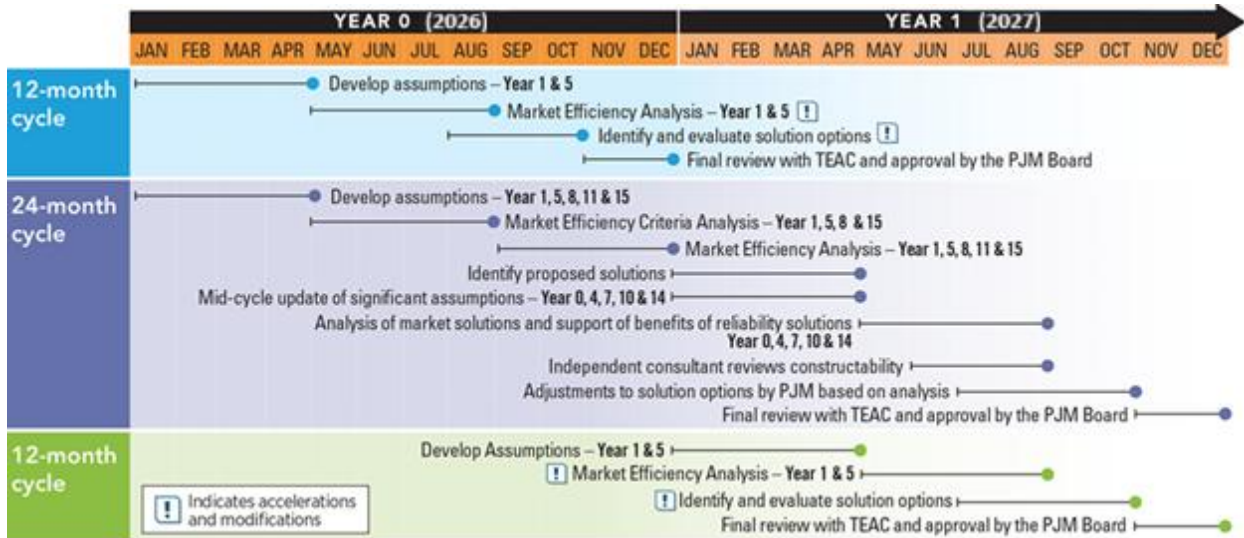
YEAR 0 (2026)

YEAR 1 (2027)

JAN FEB MAR APR MAY JUN JUL AUG SEP OCT NOV DEC JAN FEB MAR APR MAY JUN JUL AUG SEP OCT NOV DEC

12-month cycle

Develop assumptions – Year 1 & 5

Market Efficiency Analysis – Year 1 & 5 !

Identify and evaluate solution options !

Final review with TEAC and approval by the PJM Board

24-month cycle

Develop assumptions – Year 1, 5, 8, 11 & 15

Market Efficiency Criteria Analysis – Year 1, 5, 8 & 15

Market Efficiency Analysis – Year 1, 5, 8, 11 & 15

Identify proposed solutions

Mid-cycle update of significant assumptions – Year 0, 4, 7, 10 & 14

Analysis of market solutions and support of benefits of reliability solutions Year 0, 4, 7, 10 & 14

Independent consultant reviews constructability

Adjustments to solution options by PJM based on analysis

Final review with TEAC and approval by the PJM Board

12-month cycle

Develop Assumptions – Year 1 & 5

! Market Efficiency Analysis – Year 1 & 5

! Identify and evaluate solution options

Final review with TEAC and approval by the PJM Board

! Indicates accelerations and modifications